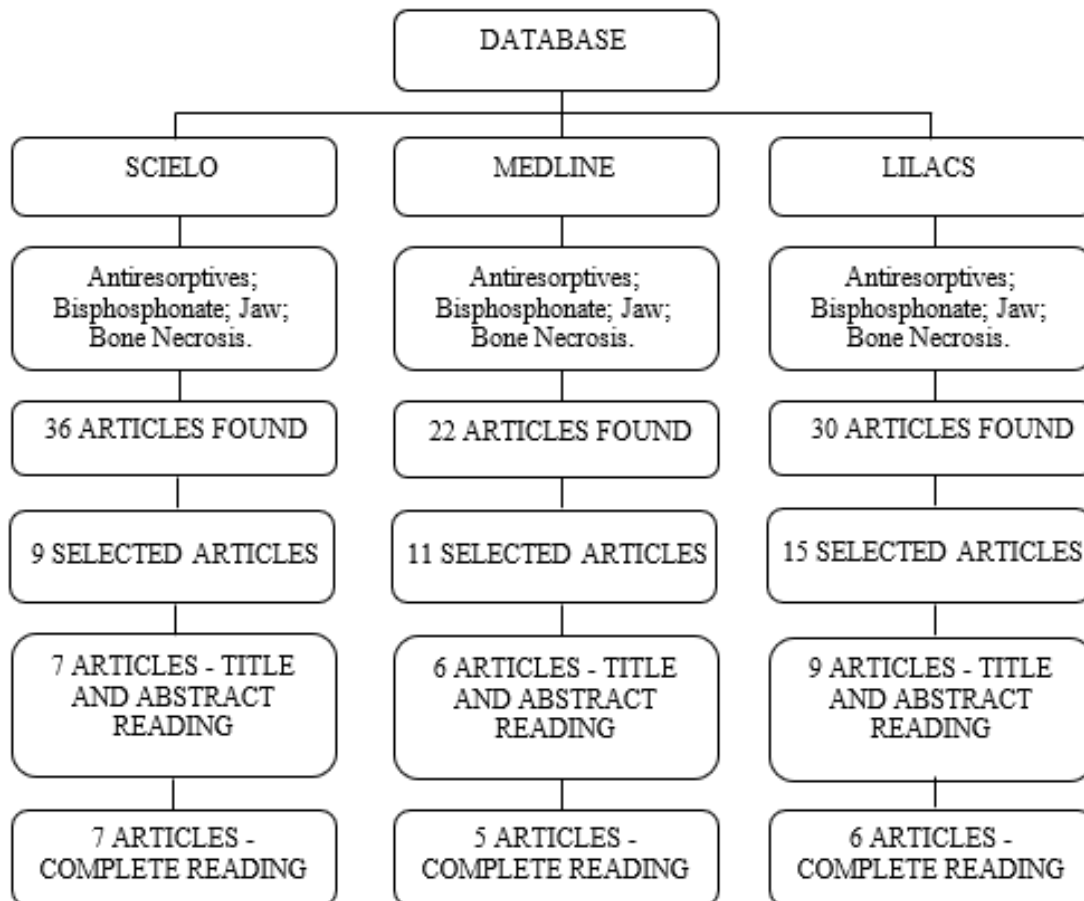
DATABASE

SCIELO

Antiresorptives; Bisphosphonate; Jaw; Bone Necrosis.

36 ARTICLES FOUND

9 SELECTED ARTICLES

7 ARTICLES - TITLE AND ABSTRACT READING

7 ARTICLES - COMPLETE READING

MEDLINE

Antiresorptives; Bisphosphonate; Jaw; Bone Necrosis.

22 ARTICLES FOUND

11 SELECTED ARTICLES

6 ARTICLES - TITLE AND ABSTRACT READING

5 ARTICLES - COMPLETE READING

LILACS

Antiresorptives; Bisphosphonate; Jaw; Bone Necrosis.

30 ARTICLES FOUND

15 SELECTED ARTICLES

9 ARTICLES - TITLE AND ABSTRACT READING

6 ARTICLES - COMPLETE READING